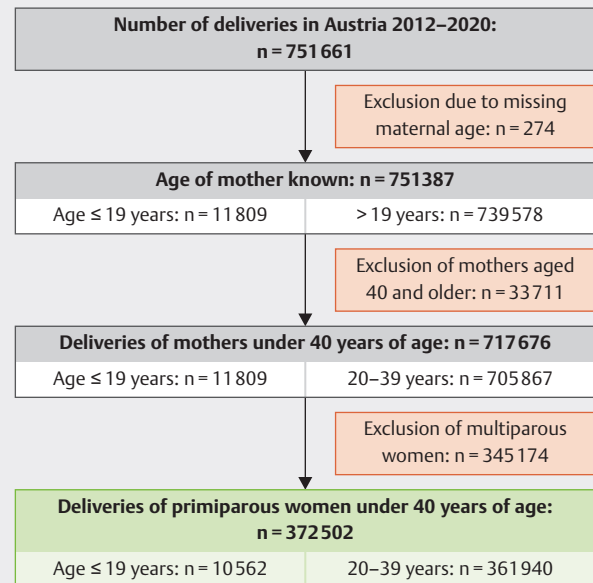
Number of deliveries in Austria 2012–2020: n = 751 661

Exclusion due to missing maternal age: n = 274

Age of mother known: n = 751387

| Age ≤ 19 years: n = 11 809 | > 19 years: n = 739 578 |
|---|---|

Exclusion of mothers aged 40 and older: n = 33711

Deliveries of mothers under 40 years of age: n = 717 676

| Age ≤ 19 years: n = 11 809 | 20–39 years: n = 705 867 |
|---|---|

Exclusion of multiparous women: n = 345 174

Deliveries of primiparous women under 40 years of age: n = 372 502

| Age ≤ 19 years: n = 10 562 | 20–39 years: n = 361 940 |
|---|---|